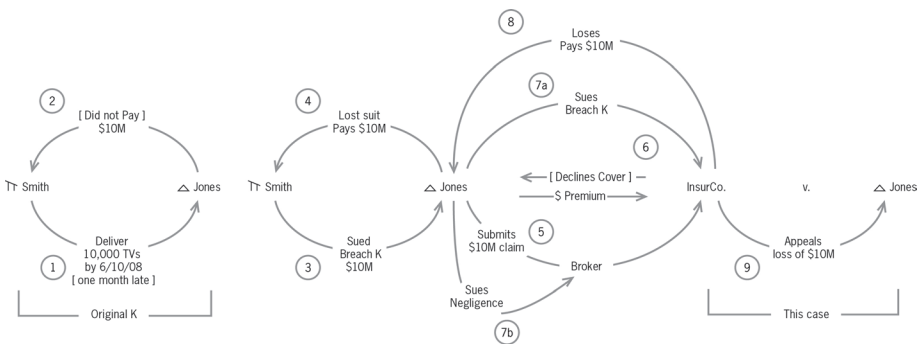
2
[ Did not Pay ]
$10M

Smith

Jones

1
Deliver
10,000 TVs
by 6/10/08
[ one month late ]

Original K

4
Lost suit
Pays $10M

Smith

3
Sued
Breach K
$10M

Jones

8
Loses
Pays $10M

7a
Sues
Breach K

6
[ Declines Cover ]
$ Premium

5
Submits
$10M claim

Broker

Sues
Negligence

7b

InsurCo.

v.

Jones

9
Appeals
loss of $10M

This case